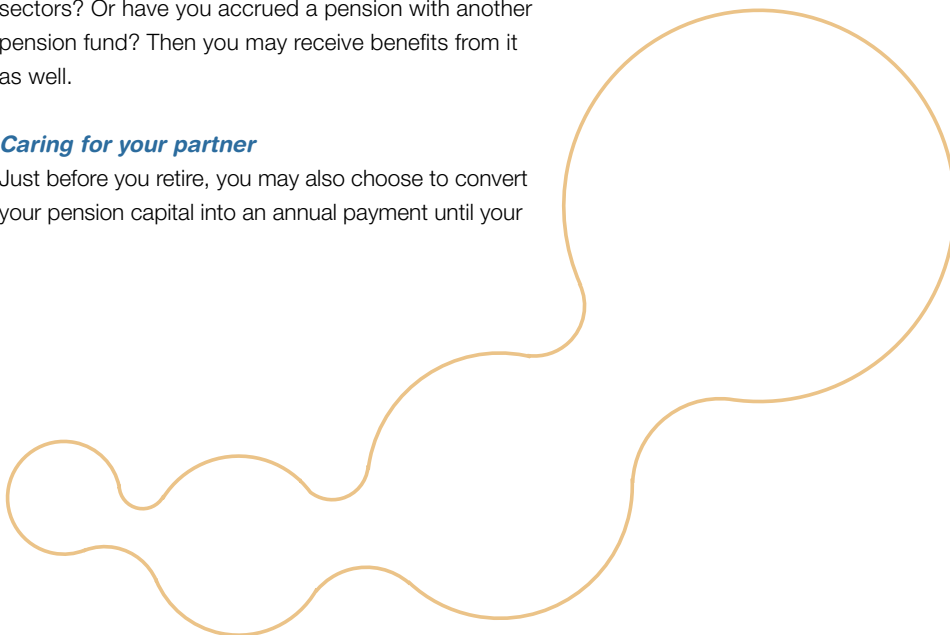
sectors? Or have you accrued a pension with another pension fund? Then you may receive benefits from it as well.

*Caring for your partner*
Just before you retire, you may also choose to convert your pension capital into an annual payment until your